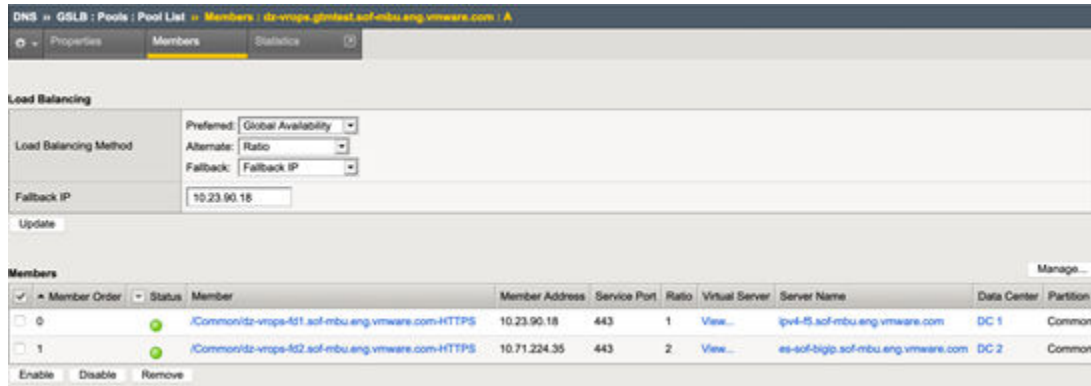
DNS » GSLB : Pools : Pool List » Members : dz-vrops.gtmtest.sof-mbu.eng.vmware.com : A

Properties | Members | Statistics

Load Balancing

| Load Balancing Method | Preferred: Global Availability<br>Alternate: Ratio<br>Fallback: Fallback IP |
|---|---|
| Fallback IP | 10.23.90.18 |

Update

Members

Manage...

| ✓ | ▲ Member Order | Status | Member | Member Address | Service Port | Ratio | Virtual Server | Server Name | Data Center | Partition |
|---|---|---|---|---|---|---|---|---|---|---|
| | 0 | | /Common/dz-vrops-fd1.sof-mbu.eng.vmware.com-HTTPS | 10.23.90.18 | 443 | 1 | View... | ipv4-f5.sof-mbu.eng.vmware.com | DC 1 | Common |
| | 1 | | /Common/dz-vrops-fd2.sof-mbu.eng.vmware.com-HTTPS | 10.71.224.35 | 443 | 2 | View... | es-sof-bigip.sof-mbu.eng.vmware.com | DC 2 | Common |

Enable | Disable | Remove